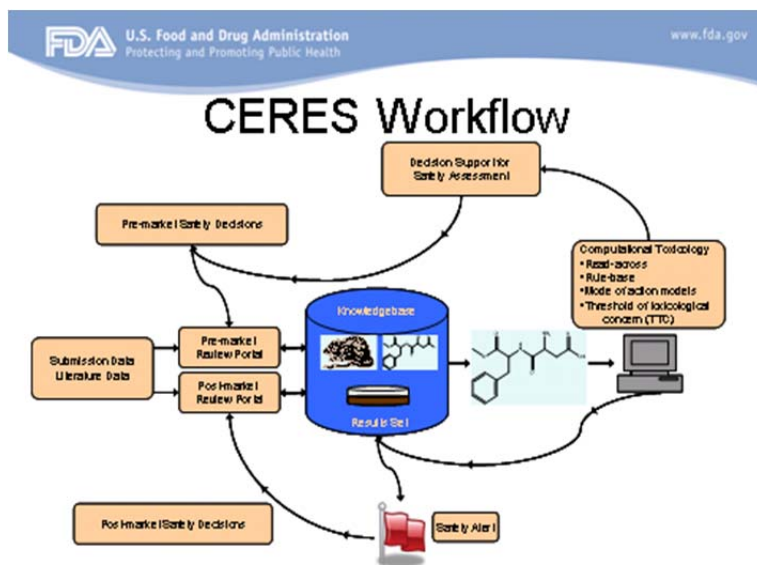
FDA U.S. Food and Drug Administration
Protecting and Promoting Public Health

www.fda.gov

CERES Workflow

Decision Support for Safety Assessment

Pre-market Safety Decisions

Computational Toxicology
• Read-across
• Rule-base
• Mode of action models
• Threshold of toxicological concern (TTC)

Knowledgebase

Submission Data
Literature Data

Pre-market Review Portal

Post-market Review Portal

Results Set

Post-market Safety Decisions

Safety Alert